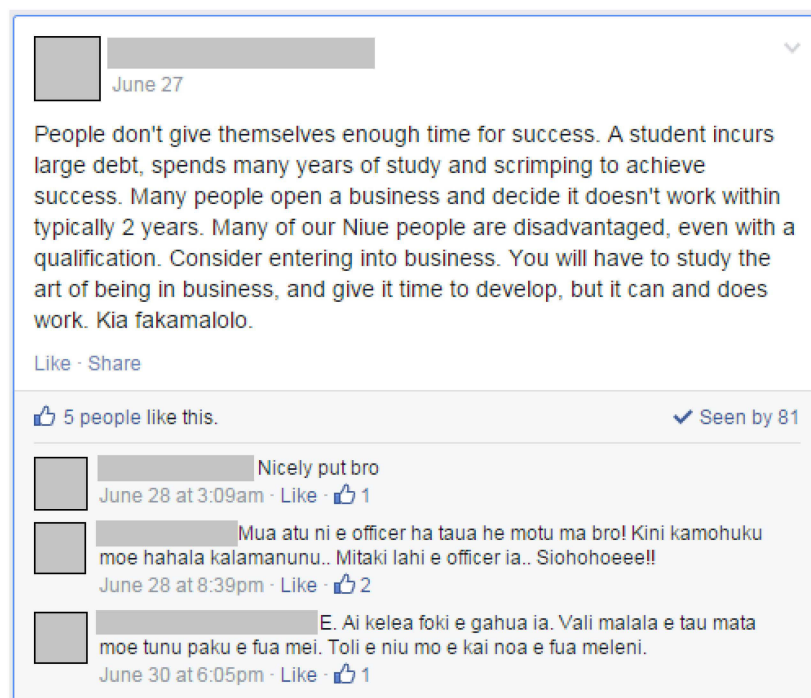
June 27

People don't give themselves enough time for success. A student incurs large debt, spends many years of study and scrimping to achieve success. Many people open a business and decide it doesn't work within typically 2 years. Many of our Niue people are disadvantaged, even with a qualification. Consider entering into business. You will have to study the art of being in business, and give it time to develop, but it can and does work. Kia fakamalolo.

Like · Share

5 people like this.

Seen by 81

Nicely put bro
June 28 at 3:09am · Like · 1

Mua atu ni e officer ha taua he motu ma bro! Kini kamohuku moe hahala kalamanunu.. Mitaki lahi e officer ia.. Siohohoeee!!
June 28 at 8:39pm · Like · 2

E. Ai kelea foki e gahua ia. Vali malala e tau mata moe tunu paku e fua mei. Toli e niu mo e kai noa e fua meleni.
June 30 at 6:05pm · Like · 1